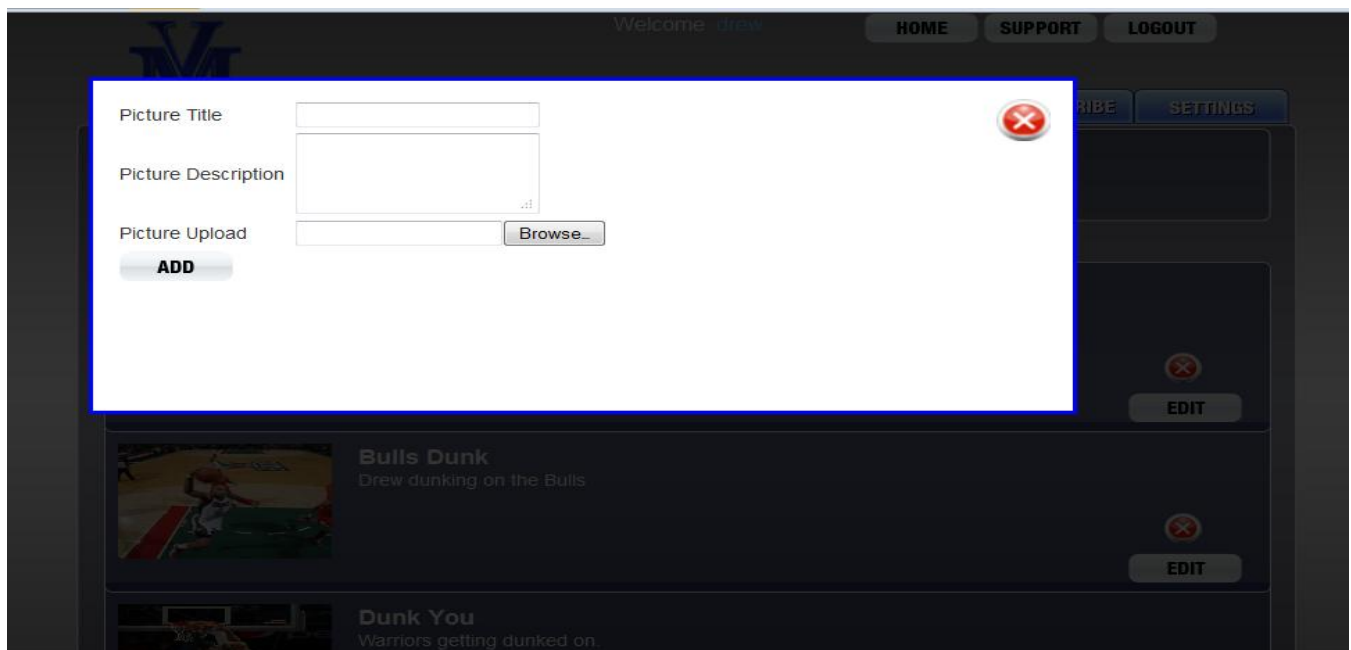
Welcome drew

HOME SUPPORT LOGOUT

RIBE SETTINGS

Picture Title

Picture Description

Picture Upload Browse...

ADD

EDIT

Bulls Dunk
Drew dunking on the Bulls

EDIT

Dunk You
Warriors getting dunked on.